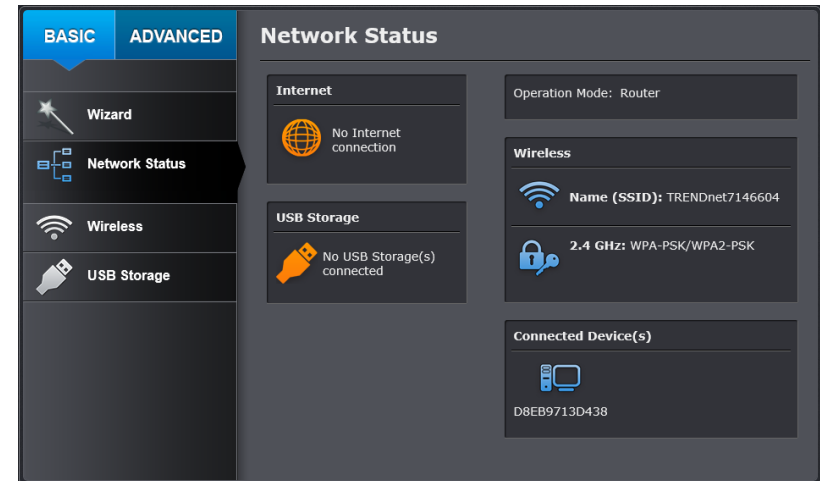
BASIC
ADVANCED

Wizard
Network Status
Wireless
USB Storage

Network Status

Internet
No Internet connection

USB Storage
No USB Storage(s) connected

Operation Mode: Router

Wireless
Name (SSID): TRENDnet7146604
2.4 GHz: WPA-PSK/WPA2-PSK

Connected Device(s)
D8EB9713D438